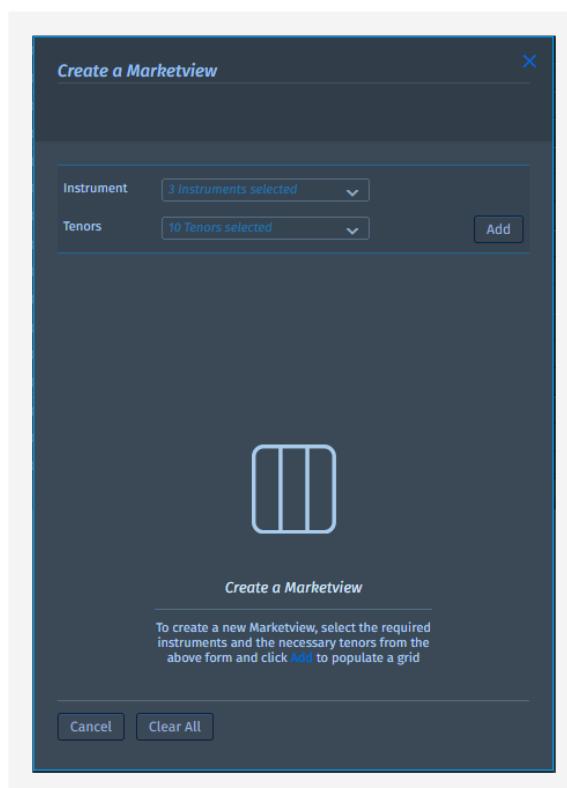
Create a Marketview

Instrument
3 Instruments selected

Tenors
10 Tenors selected

Add

Create a Marketview

To create a new Marketview, select the required instruments and the necessary tenors from the above form and click Add to populate a grid

Cancel
Clear All